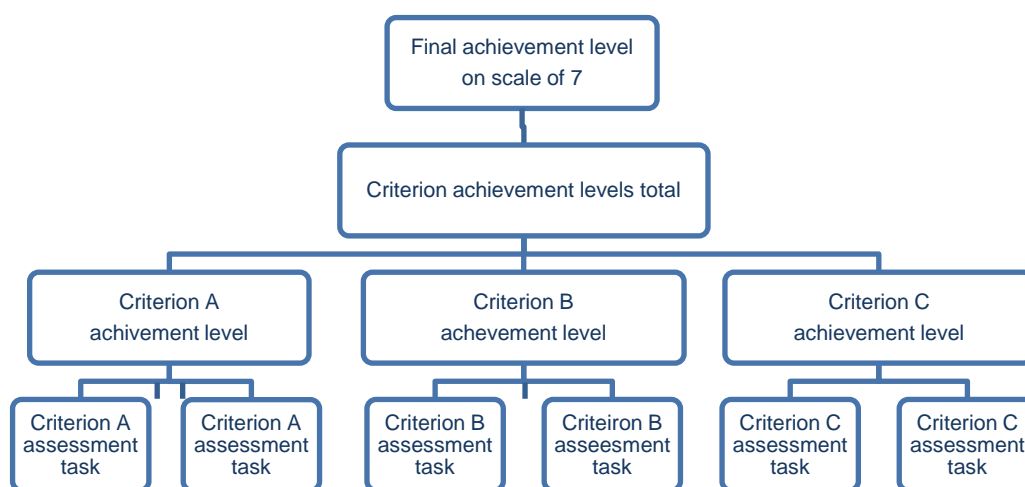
Final achievement level on scale of 7

Criterion achievement levels total

Criterion A achivement level

Criterion B achevement level

Criterion C achievement level

Criterion A assessment task

Criterion A assessment task

Criterion B assessment task

Criteiron B asseesment task

Criterion C assessment task

Criterion C assessment task